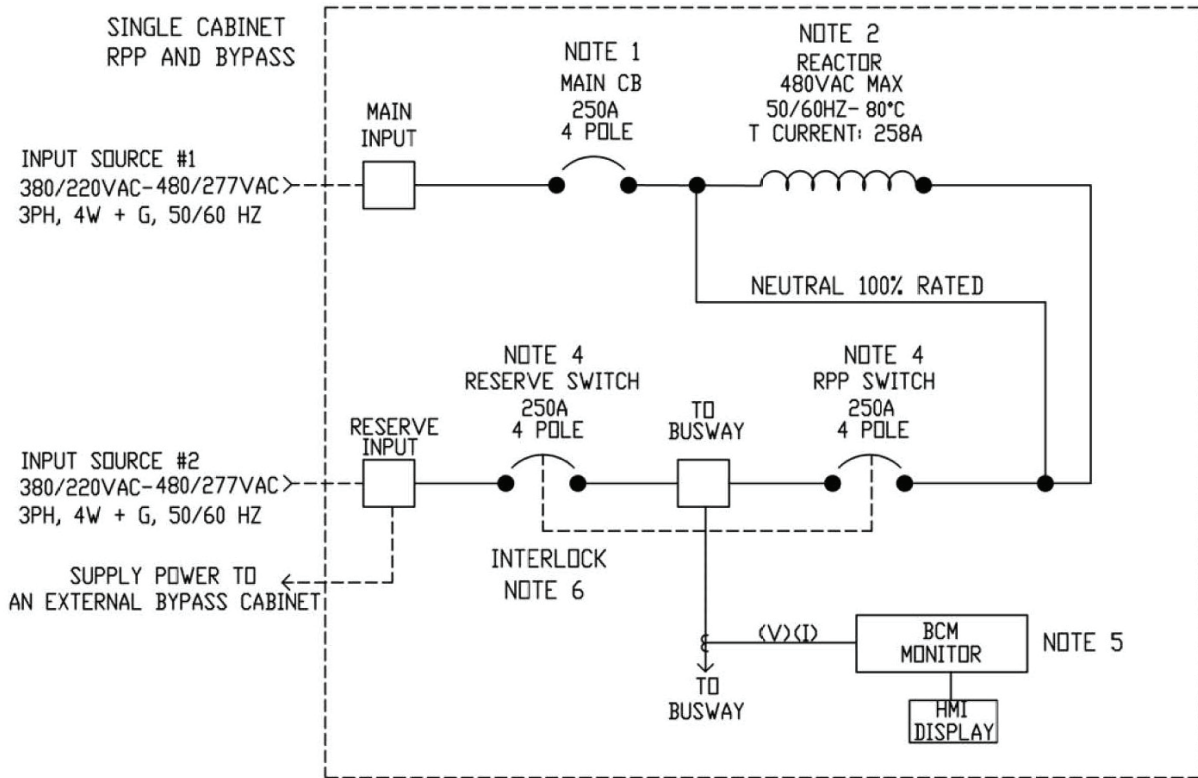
SINGLE CABINET
RPP AND BYPASS

NOTE 1
MAIN CB
250A
4 POLE

NOTE 2
REACTOR
480VAC MAX
50/60HZ- 80°C
T CURRENT: 258A

MAIN
INPUT

INPUT SOURCE #1
380/220VAC-480/277VAC
3PH, 4W + G, 50/60 HZ

NEUTRAL 100% RATED

NOTE 4
RESERVE SWITCH
250A
4 POLE

TO
BUSWAY

NOTE 4
RPP SWITCH
250A
4 POLE

RESERVE
INPUT

INPUT SOURCE #2
380/220VAC-480/277VAC
3PH, 4W + G, 50/60 HZ

SUPPLY POWER TO
AN EXTERNAL BYPASS CABINET

INTERLOCK
NOTE 6

(V)(I)

BCM
MONITOR

NOTE 5

TO
BUSWAY

HMI
DISPLAY